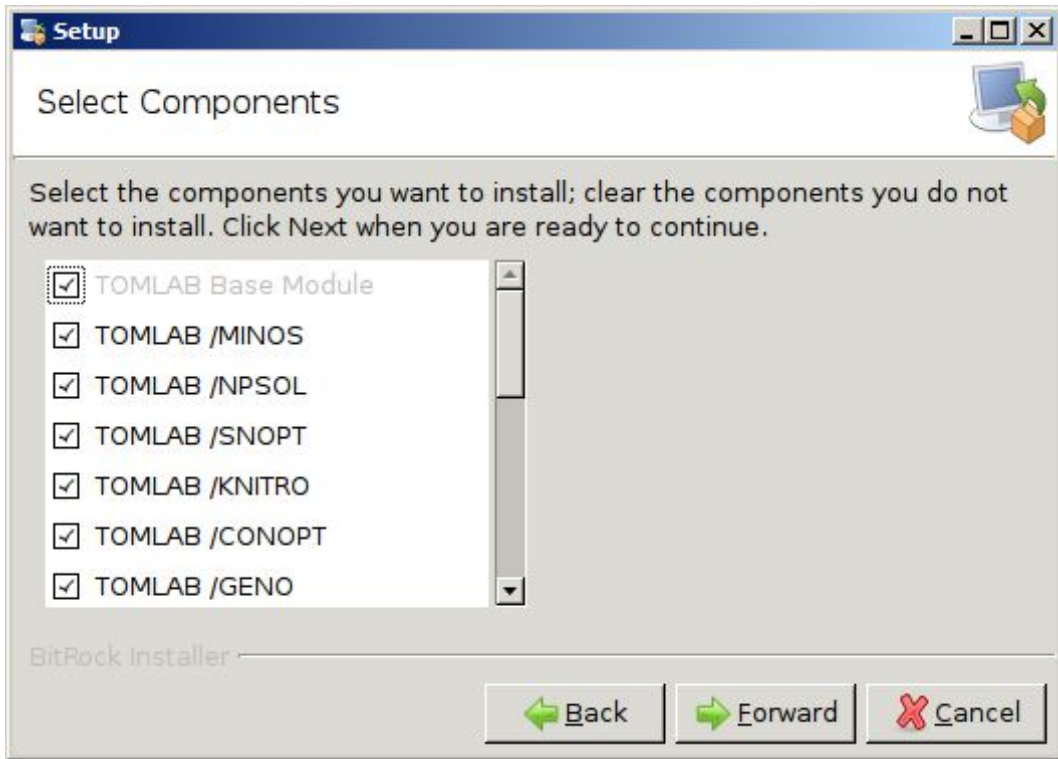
Setup

Select Components

Select the components you want to install; clear the components you do not want to install. Click Next when you are ready to continue.

TOMLAB Base Module
TOMLAB /MINOS
TOMLAB /NPSOL
TOMLAB /SNOPT
TOMLAB /KNITRO
TOMLAB /CONOPT
TOMLAB /GENO

BitRock Installer

Back
Forward
Cancel